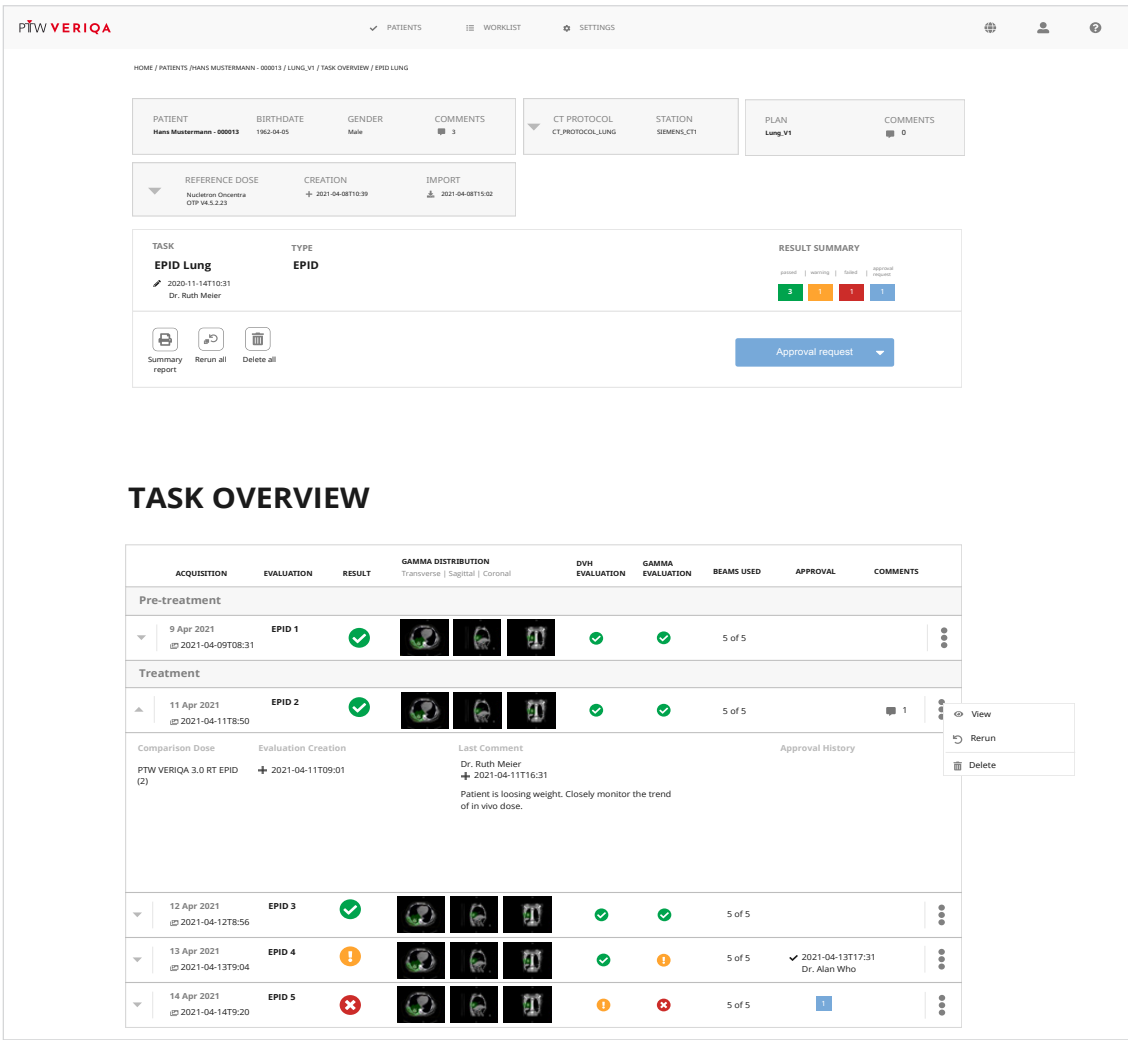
PTW VERIQA

PATIENTS WORKLIST SETTINGS

HOME / PATIENTS /HANS MUSTERMANN - 000013 / LUNG_V1 / TASK OVERVIEW / EPID LUNG

| PATIENT | BIRTHDATE | GENDER | COMMENTS |
|---|---|---|---|
| Hans Mustermann - 000013 | 1962-04-05 | Male | 3 |

| CT PROTOCOL | STATION |
|---|---|
| CT_PROTOCOL_LUNG | SIEMENS_CT1 |

| PLAN | COMMENTS |
|---|---|
| Lung_V1 | 0 |

| REFERENCE DOSE | CREATION | IMPORT |
|---|---|---|
| Nucletron Oncentra OTP V4.5.2.23 | 2021-04-08T10:39 | 2021-04-08T15:02 |

TASK
EPID Lung
2020-11-14T10:31
Dr. Ruth Meier

TYPE
EPID

RESULT SUMMARY
passed | warning | failed | approval request
3 1 1 1

Summary report
Rerun all
Delete all

Approval request

TASK OVERVIEW

| | ACQUISITION | EVALUATION | RESULT | GAMMA DISTRIBUTION Transverse \| Sagittal \| Coronal | DVH EVALUATION | GAMMA EVALUATION | BEAMS USED | APPROVAL | COMMENTS |
|---|---|---|---|---|---|---|---|---|---|
| Pre-treatment | | | | | | | | | |
| | 9 Apr 2021 2021-04-09T08:31 | EPID 1 | | | | | 5 of 5 | | |
| Treatment | | | | | | | | | |
| | 11 Apr 2021 2021-04-11T8:50 | EPID 2 | | | | | 5 of 5 | | 1 |
| | 12 Apr 2021 2021-04-12T8:56 | EPID 3 | | | | | 5 of 5 | | |
| | 13 Apr 2021 2021-04-13T9:04 | EPID 4 | | | | | 5 of 5 | 2021-04-13T17:31 Dr. Alan Who | |
| | 14 Apr 2021 2021-04-14T9:20 | EPID 5 | | | | | 5 of 5 | 1 | |

View
Rerun
Delete

Comparison Dose
PTW VERIQA 3.0 RT EPID (2)

Evaluation Creation
2021-04-11T09:01

Last Comment
Dr. Ruth Meier
2021-04-11T16:31
Patient is loosing weight. Closely monitor the trend of in vivo dose.

Approval History